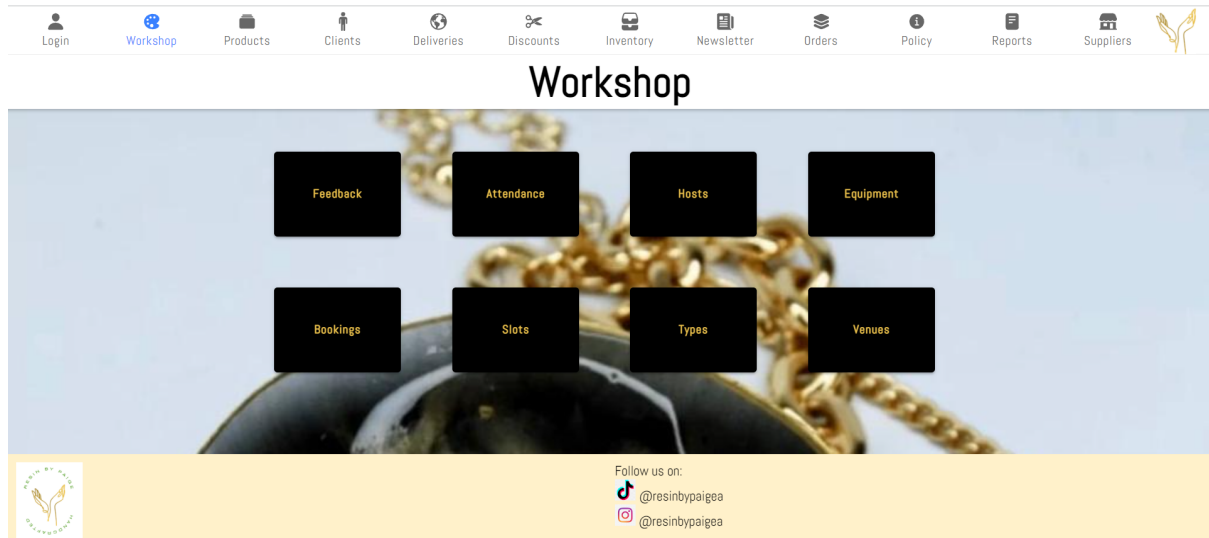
Login Workshop Products Clients Deliveries Discounts Inventory Newsletter Orders Policy Reports Suppliers

Workshop

Feedback
Attendance
Hosts
Equipment
Bookings
Slots
Types
Venues

Follow us on:
@resinbypaigea
@resinbypaigea